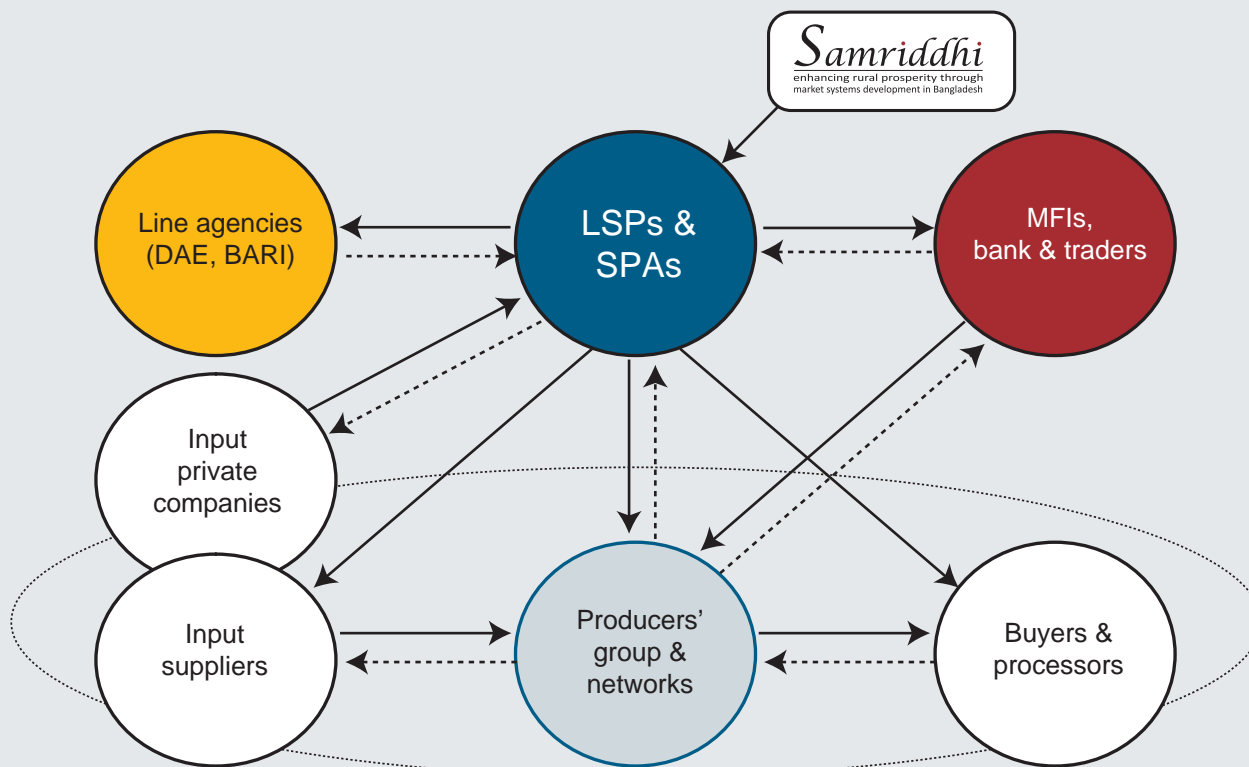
Samriddhi
enhancing rural prosperity through market systems development in Bangladesh

Line agencies (DAE, BARI)

LSPs & SPAs

MFIs, bank & traders

Input private companies

Input suppliers

Producers' group & networks

Buyers & processors